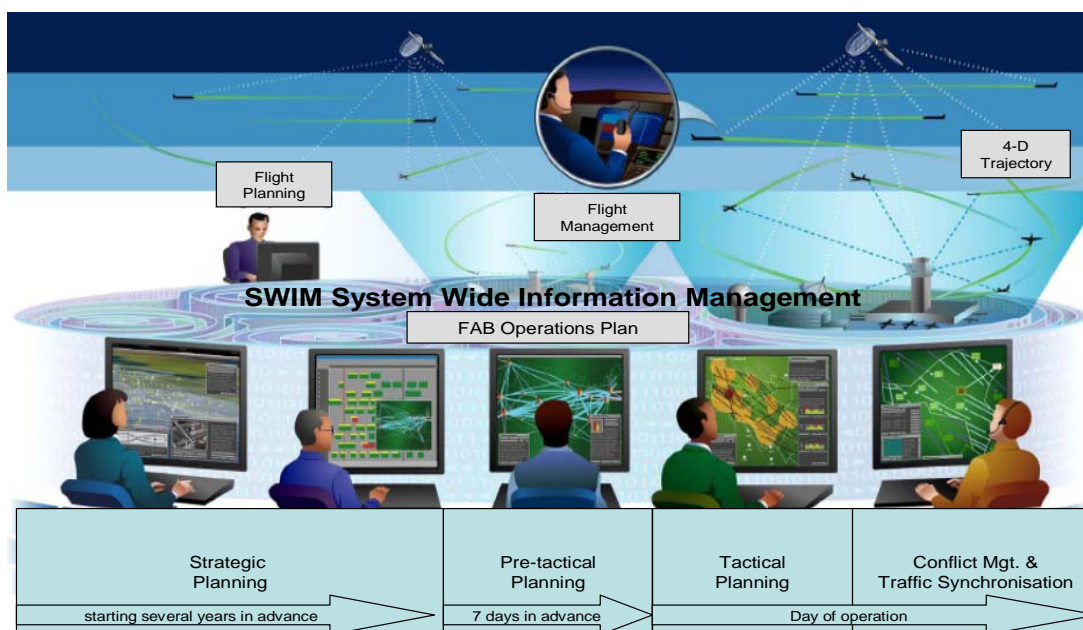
Flight Planning

Flight Management

4-D Trajectory

SWIM System Wide Information Management

FAB Operations Plan

Strategic Planning

Pre-tactical Planning

Tactical Planning

Conflict Mgt. & Traffic Synchronisation

starting several years in advance

7 days in advance

Day of operation